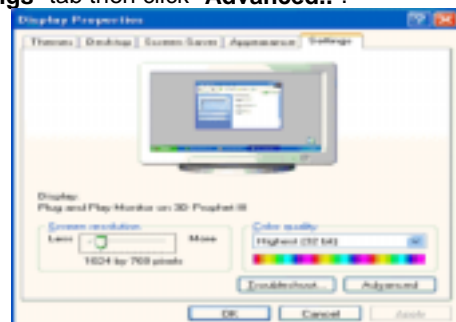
ngs" tab then click "Advanced..".

Display Properties

Themes | Desktop | Screen Saver | Appearance | Settings

Display:
Plug and Play Monitor on 3D Prophet III

Screen resolution
Less
More
1024 by 768 pixels

Color quality
Highest (32 bit)

Troubleshoot...
Advanced

OK
Cancel
Apply